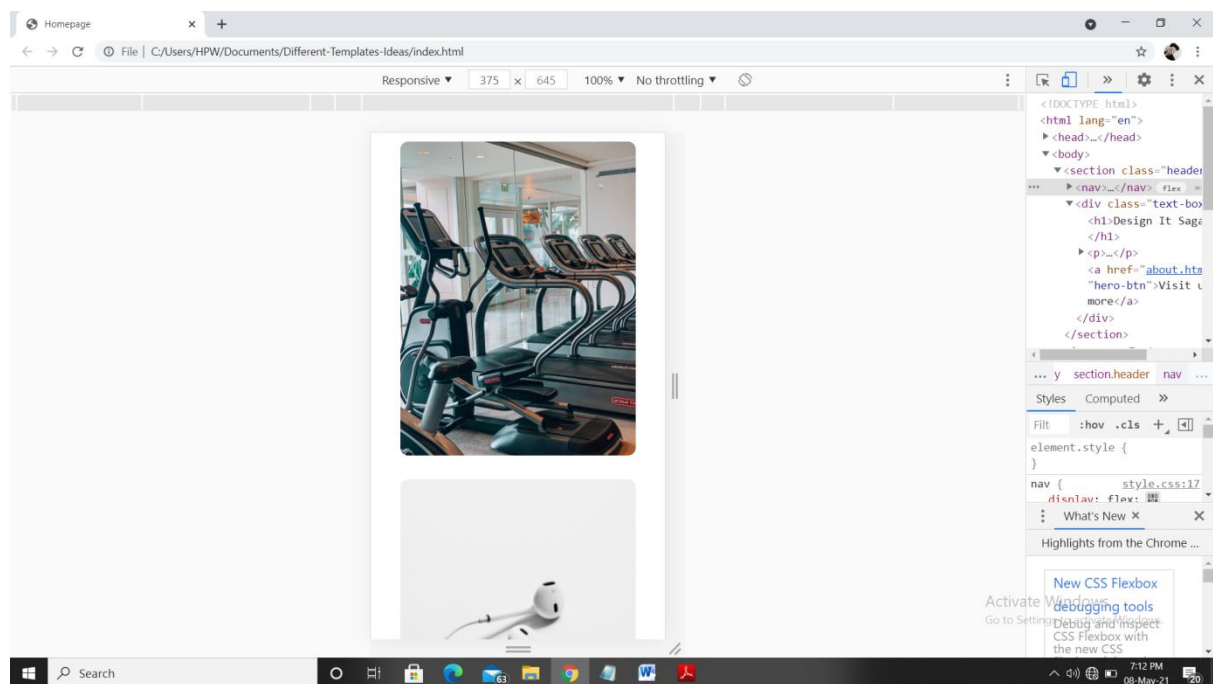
Homepage × +

← → C ⓘ File | C:/Users/HPW/Documents/Different-Templates-Ideas/index.html

Responsive ▼ 375 × 645 100% ▼ No throttling ▼

<!DOCTYPE html>
<html lang="en">
▶<head>…</head>
▼<body>
▼<section class="header
▶<nav>…</nav> flex
▼<div class="text-box
<h1>Design It Saga
</h1>
▶<p>…</p>
<a href="about.htm
"hero-btn">Visit u
more</a>
</div>
</section>

... y section.header nav ...

Styles Computed »

Filt :hov .cls +

element.style {
}

nav { style.css:17
display: flex;

What's New ×

Highlights from the Chrome ...

New CSS Flexbox debugging tools
Debug and inspect CSS Flexbox with the new CSS

Activate Windows
Go to Settings to activate Windows.

Search

63

7:12 PM
08-May-21

20